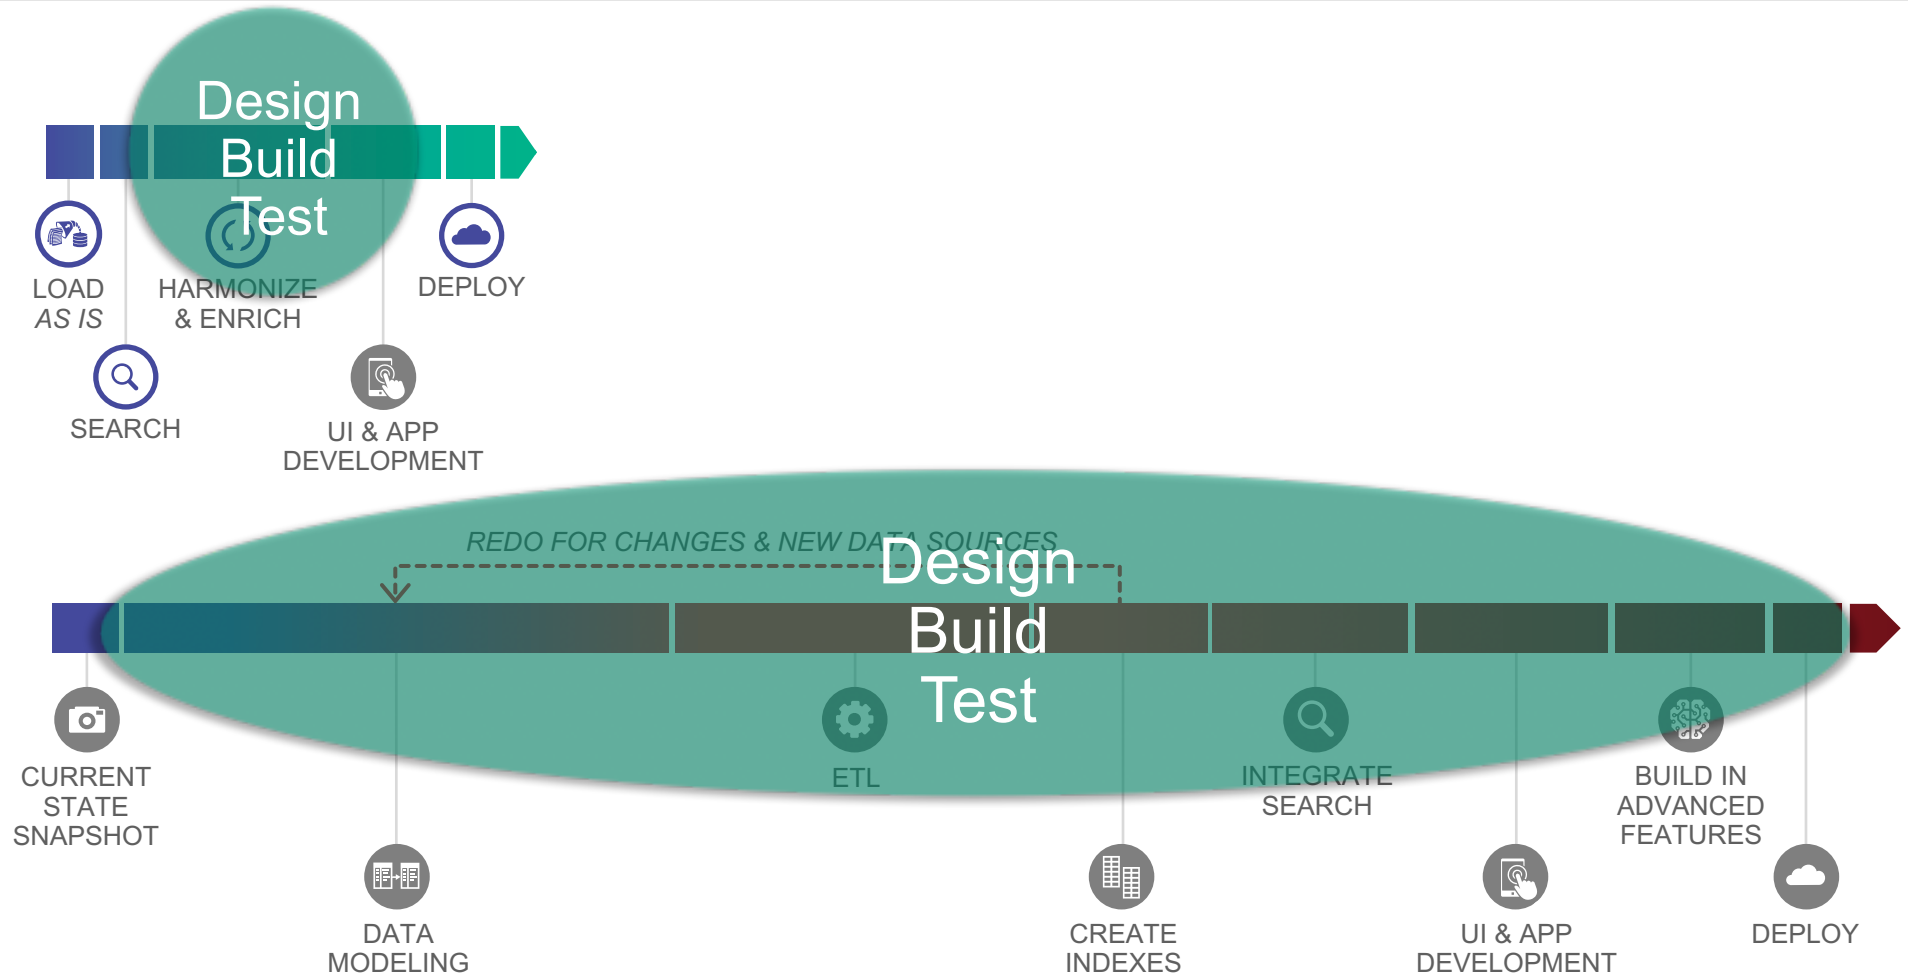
Design
Build
Test

LOAD
AS IS

HARMONIZE
& ENRICH

DEPLOY

SEARCH

UI & APP
DEVELOPMENT

REDO FOR CHANGES & NEW DATA SOURCES

Design
Build
Test

CURRENT
STATE
SNAPSHOT

ETL

INTEGRATE
SEARCH

BUILD IN
ADVANCED
FEATURES

DATA
MODELING

CREATE
INDEXES

UI & APP
DEVELOPMENT

DEPLOY